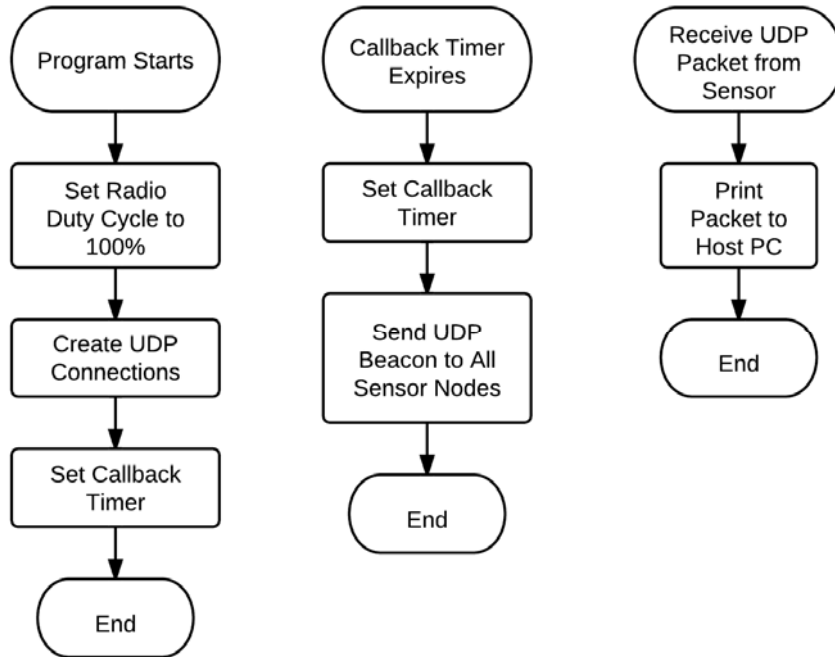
Program Starts

Set Radio Duty Cycle to 100%

Create UDP Connections

Set Callback Timer

End

Callback Timer Expires

Set Callback Timer

Send UDP Beacon to All Sensor Nodes

End

Receive UDP Packet from Sensor

Print Packet to Host PC

End